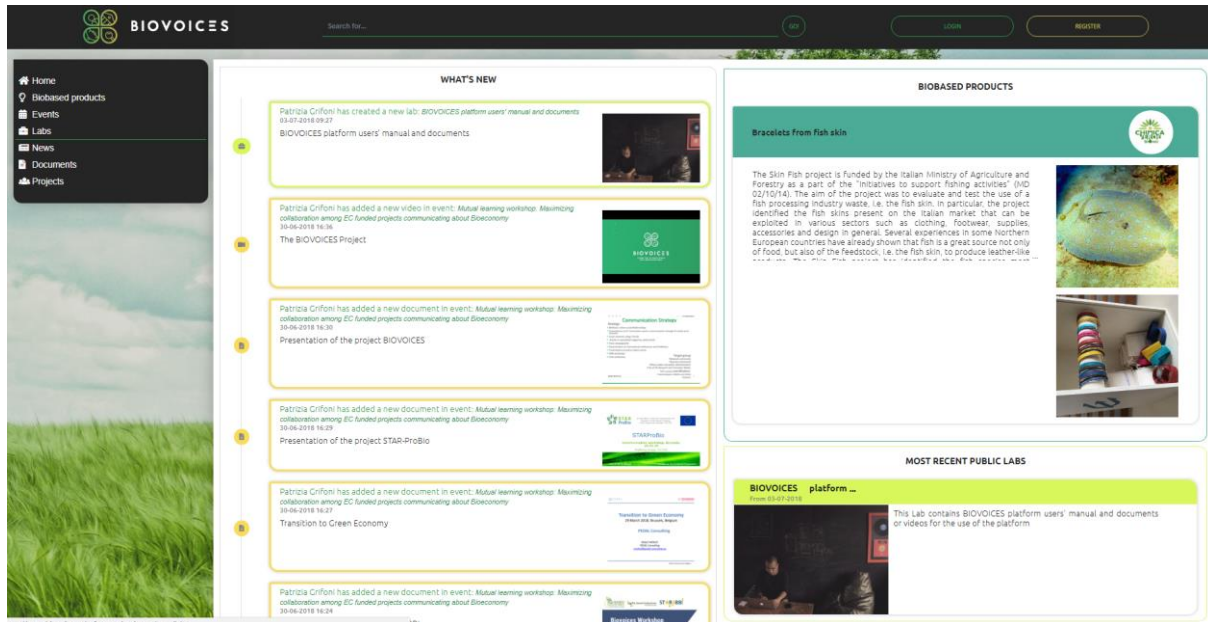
BIOVOICES

Search for...

GO!

LOGIN

REGISTER

Home
Biobased products
Events
Labs
News
Documents
Projects

WHAT'S NEW

Patrizia Grifoni has created a new lab: BIOVOICES platform users' manual and documents
03-07-2018 09:27
BIOVOICES platform users' manual and documents

Patrizia Grifoni has added a new video in event: Mutual learning workshop: Maximizing collaboration among EC funded projects communicating about Bioeconomy
30-06-2018 16:36
The BIOVOICES Project

Patrizia Grifoni has added a new document in event: Mutual learning workshop: Maximizing collaboration among EC funded projects communicating about Bioeconomy
30-06-2018 16:30
Presentation of the project BIOVOICES

Communication Strategy

Patrizia Grifoni has added a new document in event: Mutual learning workshop: Maximizing collaboration among EC funded projects communicating about Bioeconomy
30-06-2018 16:29
Presentation of the project STAR-ProBio

STARProBio

Patrizia Grifoni has added a new document in event: Mutual learning workshop: Maximizing collaboration among EC funded projects communicating about Bioeconomy
30-06-2018 16:27
Transition to Green Economy

Transition to Green Economy

Patrizia Grifoni has added a new document in event: Mutual learning workshop: Maximizing collaboration among EC funded projects communicating about Bioeconomy
30-06-2018 16:24

Bioeconomy Workshop

BIOBASED PRODUCTS

Bracelets from fish skin

The Skin Fish project is funded by the Italian Ministry of Agriculture and Forestry as a part of the "initiatives to support fishing activities" (MD 02/10/14). The aim of the project was to evaluate and test the use of a fish processing industry waste, i.e. the fish skin. In particular, the project identified the fish skins present on the Italian market that can be exploited in various sectors such as clothing, footwear, supplies, accessories and design in general. Several experiences in some Northern European countries have already shown that fish is a great source not only of food, but also of the feedstock, i.e. the fish skin, to produce leather-like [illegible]

MOST RECENT PUBLIC LABS

BIOVOICES platform ...
From 03-07-2018
This Lab contains BIOVOICES platform users' manual and documents or videos for the use of the platform